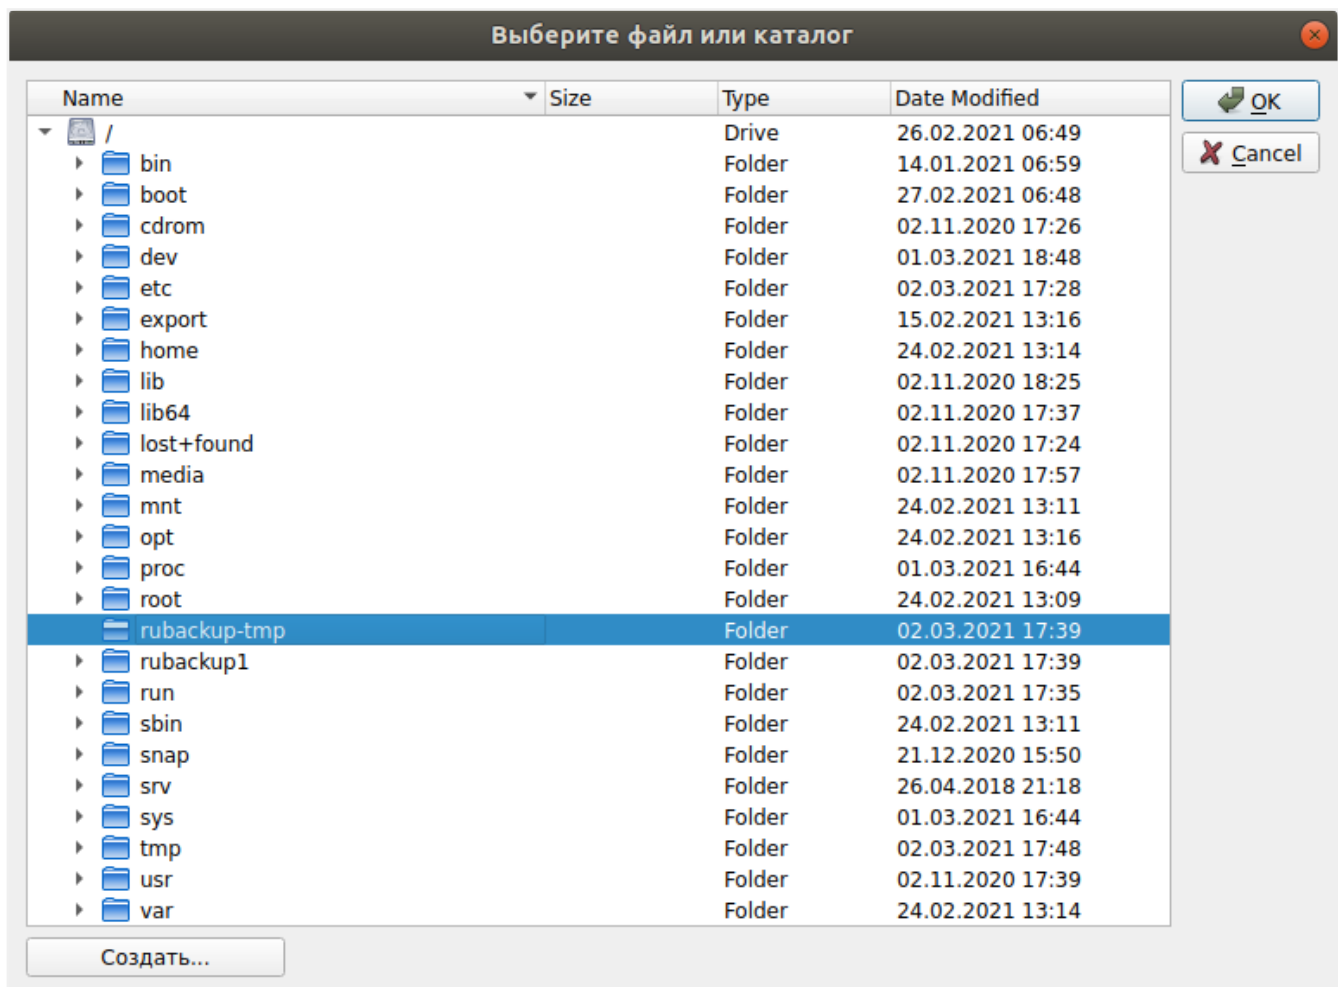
Выберите файл или каталог

| Name | Size | Type | Date Modified |
|---|---|---|---|
| / | | Drive | 26.02.2021 06:49 |
| bin | | Folder | 14.01.2021 06:59 |
| boot | | Folder | 27.02.2021 06:48 |
| cdrom | | Folder | 02.11.2020 17:26 |
| dev | | Folder | 01.03.2021 18:48 |
| etc | | Folder | 02.03.2021 17:28 |
| export | | Folder | 15.02.2021 13:16 |
| home | | Folder | 24.02.2021 13:14 |
| lib | | Folder | 02.11.2020 18:25 |
| lib64 | | Folder | 02.11.2020 17:37 |
| lost+found | | Folder | 02.11.2020 17:24 |
| media | | Folder | 02.11.2020 17:57 |
| mnt | | Folder | 24.02.2021 13:11 |
| opt | | Folder | 24.02.2021 13:16 |
| proc | | Folder | 01.03.2021 16:44 |
| root | | Folder | 24.02.2021 13:09 |
| rubackup-tmp | | Folder | 02.03.2021 17:39 |
| rubackup1 | | Folder | 02.03.2021 17:39 |
| run | | Folder | 02.03.2021 17:35 |
| sbin | | Folder | 24.02.2021 13:11 |
| snap | | Folder | 21.12.2020 15:50 |
| srv | | Folder | 26.04.2018 21:18 |
| sys | | Folder | 01.03.2021 16:44 |
| tmp | | Folder | 02.03.2021 17:48 |
| usr | | Folder | 02.11.2020 17:39 |
| var | | Folder | 24.02.2021 13:14 |

OK
Cancel
Создать...